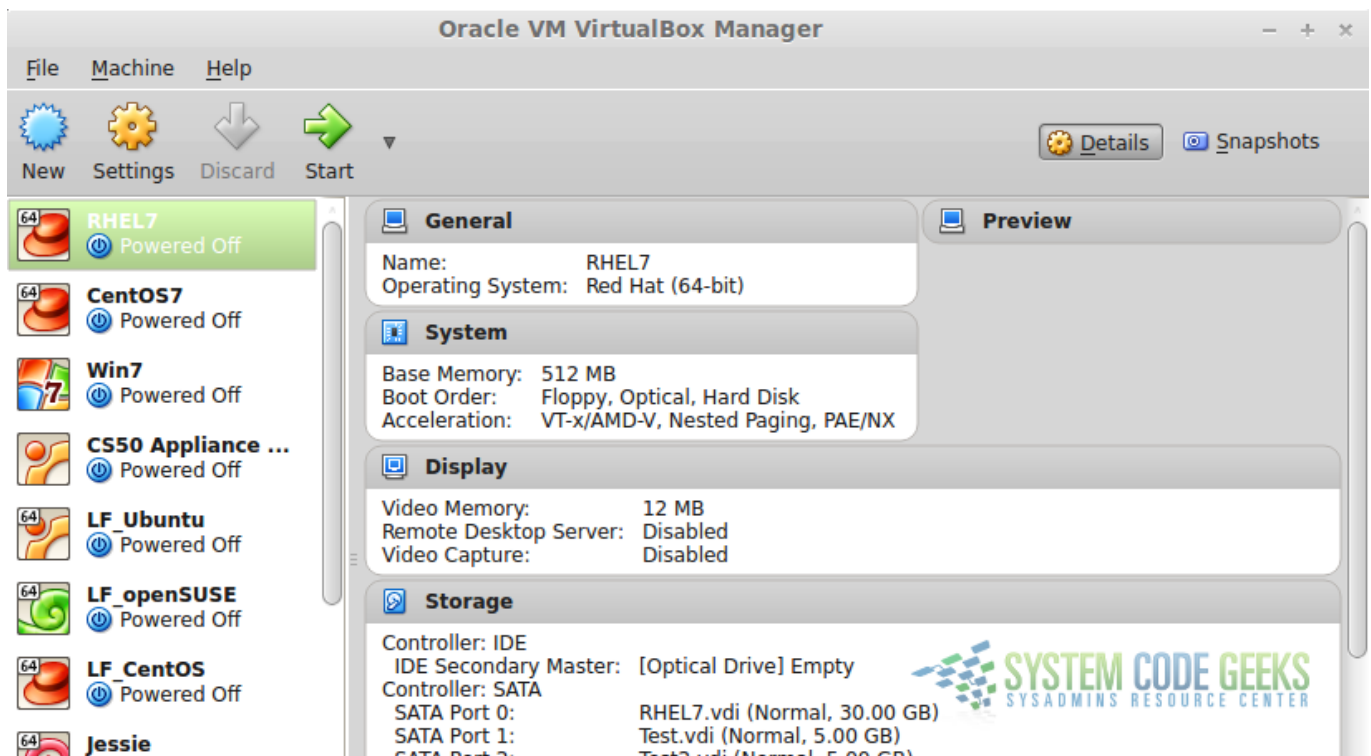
Oracle VM VirtualBox Manager

File Machine Help

New Settings Discard Start

Details Snapshots

64 RHEL7
Powered Off

64 CentOS7
Powered Off

Win7
Powered Off

CS50 Appliance ...
Powered Off

64 LF_Ubuntu
Powered Off

64 LF_openSUSE
Powered Off

64 LF_CentOS
Powered Off

64 Jessie

General

Name: RHEL7
Operating System: Red Hat (64-bit)

System

Base Memory: 512 MB
Boot Order: Floppy, Optical, Hard Disk
Acceleration: VT-x/AMD-V, Nested Paging, PAE/NX

Preview

Display

Video Memory: 12 MB
Remote Desktop Server: Disabled
Video Capture: Disabled

Storage

Controller: IDE
IDE Secondary Master: [Optical Drive] Empty
Controller: SATA
SATA Port 0: RHEL7.vdi (Normal, 30.00 GB)
SATA Port 1: Test.vdi (Normal, 5.00 GB)
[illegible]

SYSTEM CODE GEEKS
SYSADMINS RESOURCE CENTER